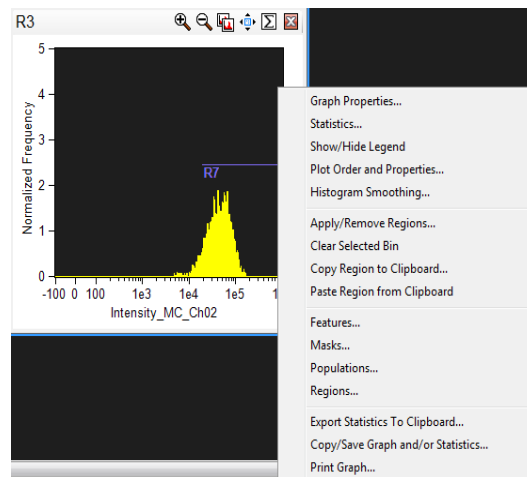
R3

5
4
3
2
1
0
Normalized Frequency
R7
-100 0 100 1e3 1e4 1e5 1
Intensity_MC_Ch02

Graph Properties...
Statistics...
Show/Hide Legend
Plot Order and Properties...
Histogram Smoothing...
Apply/Remove Regions...
Clear Selected Bin
Copy Region to Clipboard...
Paste Region from Clipboard
Features...
Masks...
Populations...
Regions...
Export Statistics To Clipboard...
Copy/Save Graph and/or Statistics...
Print Graph...